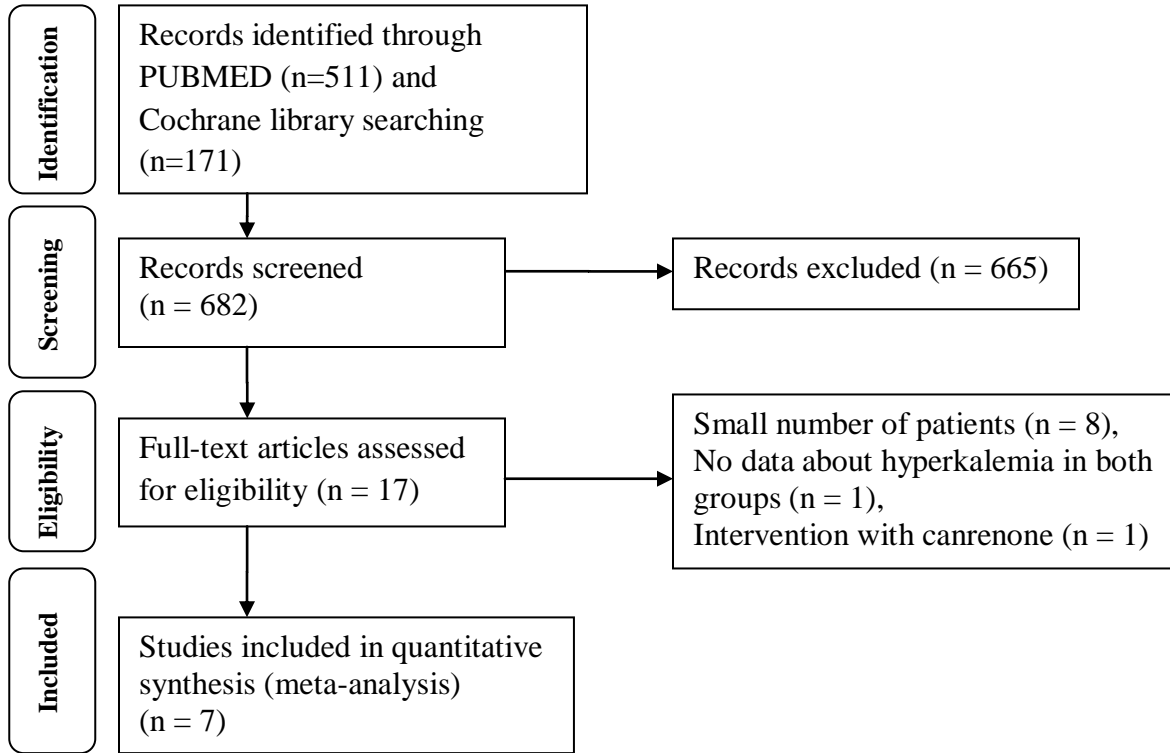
Identification

Records identified through PUBMED (n=511) and Cochrane library searching (n=171)

Screening

Records screened (n = 682)

Records excluded (n = 665)

Eligibility

Full-text articles assessed for eligibility (n = 17)

Small number of patients (n = 8), No data about hyperkalemia in both groups (n = 1), Intervention with canrenone (n = 1)

Included

Studies included in quantitative synthesis (meta-analysis) (n = 7)